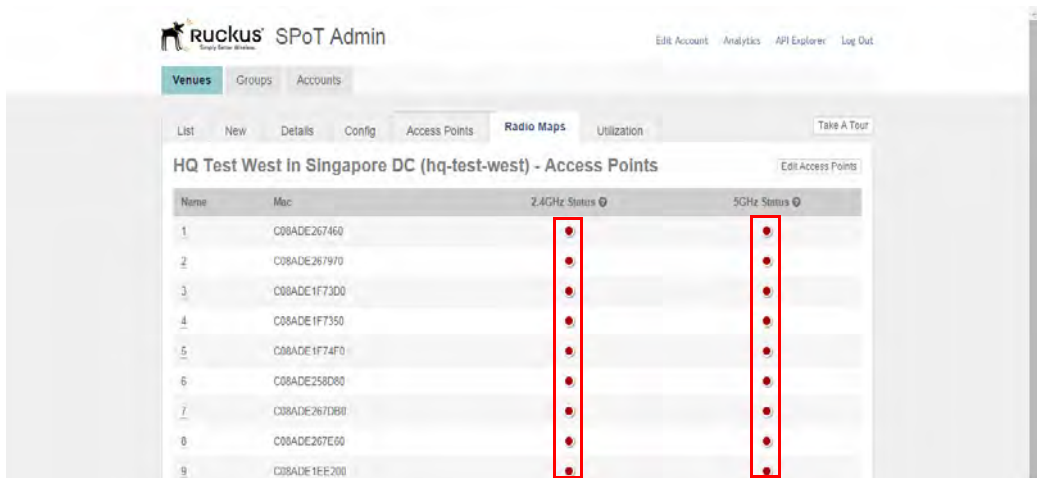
Ruckus Simply Better Wireless. SPoT Admin

Edit Account Analytics API Explorer Log Out

Venues Groups Accounts

List New Details Config Access Points Radio Maps Utilization

Take A Tour

HQ Test West in Singapore DC (hq-test-west) - Access Points

Edit Access Points

| Name | Mac | 2.4GHz Status | 5GHz Status |
|---|---|---|---|
| 1 | C08ADE267460 | | |
| 2 | C08ADE267970 | | |
| 3 | C08ADE1F73D0 | | |
| 4 | C08ADE1F7350 | | |
| 5 | C08ADE1F74F0 | | |
| 6 | C08ADE258D80 | | |
| 7 | C08ADE267DB0 | | |
| 8 | C08ADE267E60 | | |
| 9 | C08ADE1EE200 | | |